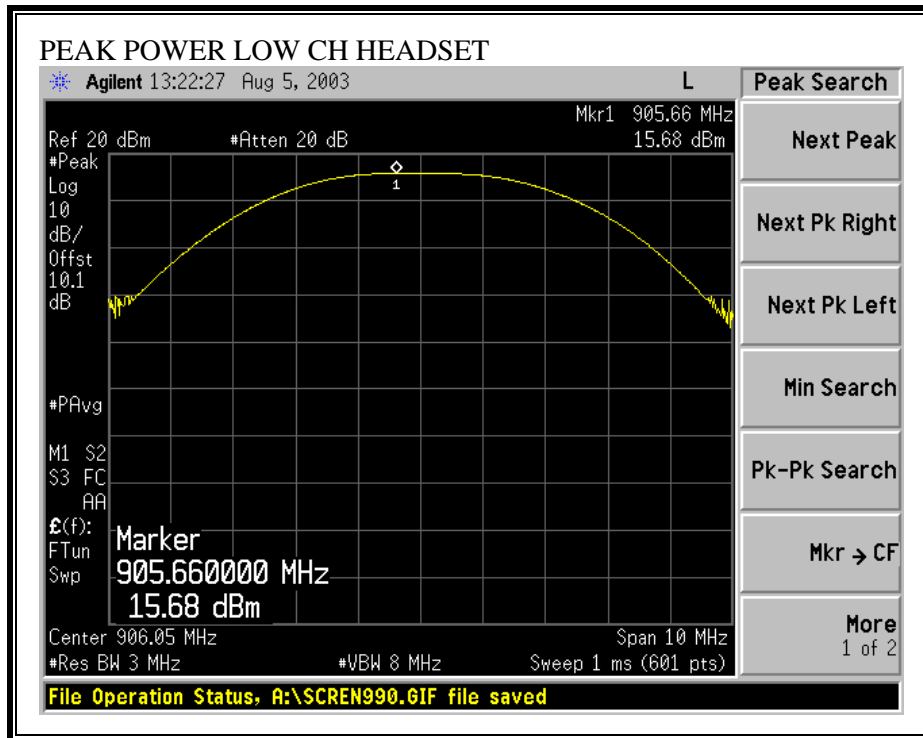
PEAK POWER LOW CH HEADSET

Agilent 13:22:27 Aug 5, 2003

L

Peak Search

Mkr1 905.66 MHz

Ref 20 dBm #Atten 20 dB 15.68 dBm

#Peak
Log
10
dB/
Offst
10.1
dB

1

#PAvg

M1 S2
S3 FC
AA

£(f):
FTun
Swp

Marker
905.660000 MHz
15.68 dBm

Center 906.05 MHz Span 10 MHz

#Res BW 3 MHz #VBW 8 MHz Sweep 1 ms (601 pts)

Next Peak

Next Pk Right

Next Pk Left

Min Search

Pk-Pk Search

Mkr → CF

More
1 of 2

File Operation Status, A:\SCREN990.GIF file saved